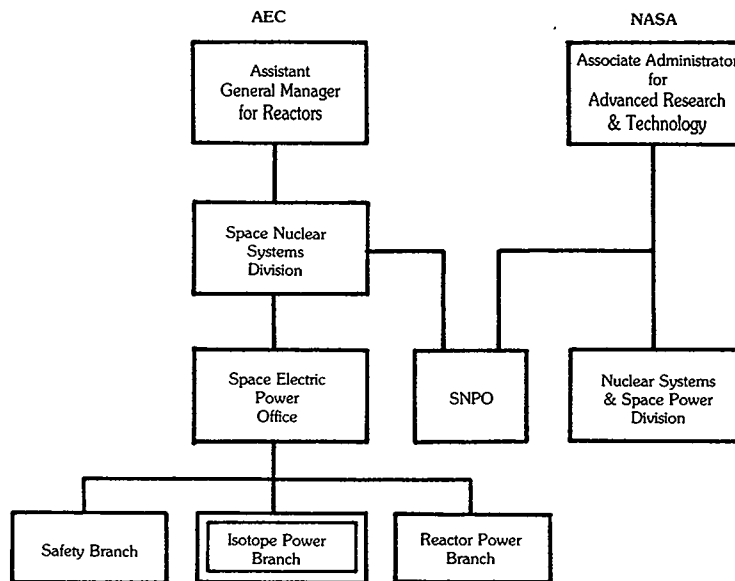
AEC

NASA

Assistant General Manager for Reactors

Associate Administrator for Advanced Research & Technology

Space Nuclear Systems Division

Space Electric Power Office

SNPO

Nuclear Systems & Space Power Division

Safety Branch

Isotope Power Branch

Reactor Power Branch